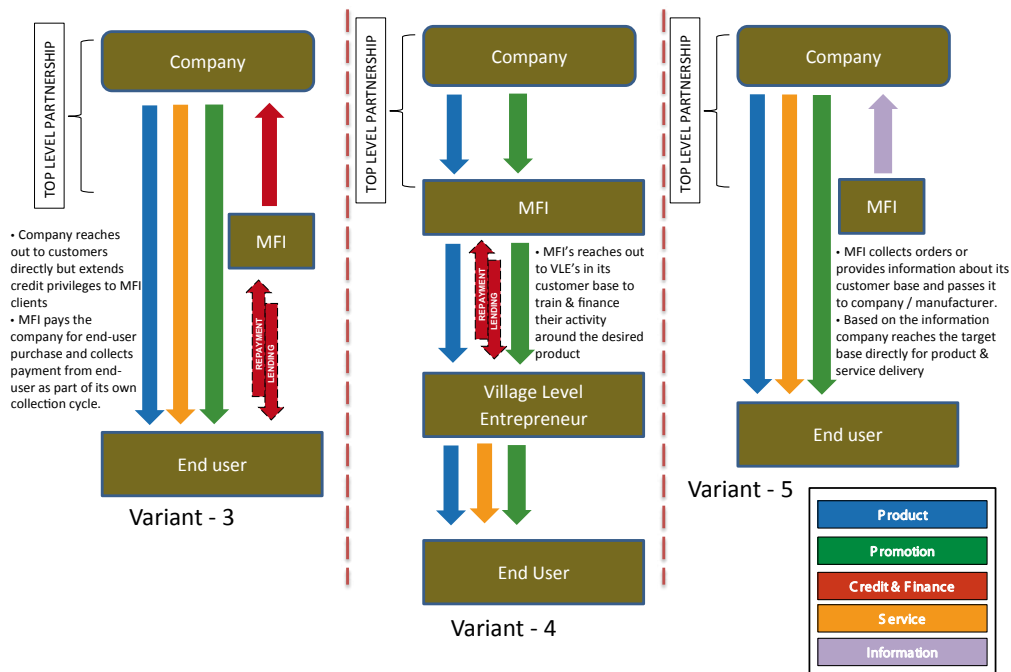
TOP LEVEL PARTNERSHIP

Company

MFI

• Company reaches out to customers directly but extends credit privileges to MFI clients
• MFI pays the company for end-user purchase and collects payment from end-user as part of its own collection cycle.

REPAYMENT
LENDING

End user

Variant - 3

TOP LEVEL PARTNERSHIP

Company

MFI

• MFI's reaches out to VLE's in its customer base to train & finance their activity around the desired product

REPAYMENT
LENDING

Village Level Entrepreneur

End User

Variant - 4

TOP LEVEL PARTNERSHIP

Company

MFI

• MFI collects orders or provides information about its customer base and passes it to company / manufacturer.
• Based on the information company reaches the target base directly for product & service delivery

End user

Variant - 5

Product
Promotion
Credit & Finance
Service
Information